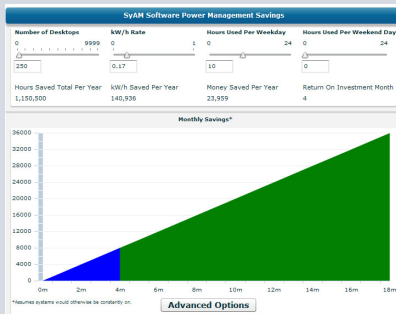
SyAM Software Power Management Savings

Number of Desktops
0 9999
250

kW/h Rate
0 1
0.17

Hours Used Per Weekday
0 24
10

Hours Used Per Weekend Day
0 24
0

Hours Saved Total Per Year
1,150,500

kW/h Saved Per Year
140,936

Money Saved Per Year
23,959

Return On Investment Month
4

Monthly Savings*

36000
32000
28000
24000
20000
16000
12000
8000
4000
0

0m 2m 4m 6m 8m 10m 12m 14m 16m 18m

*Assumes systems would otherwise be constantly on.

Advanced Options